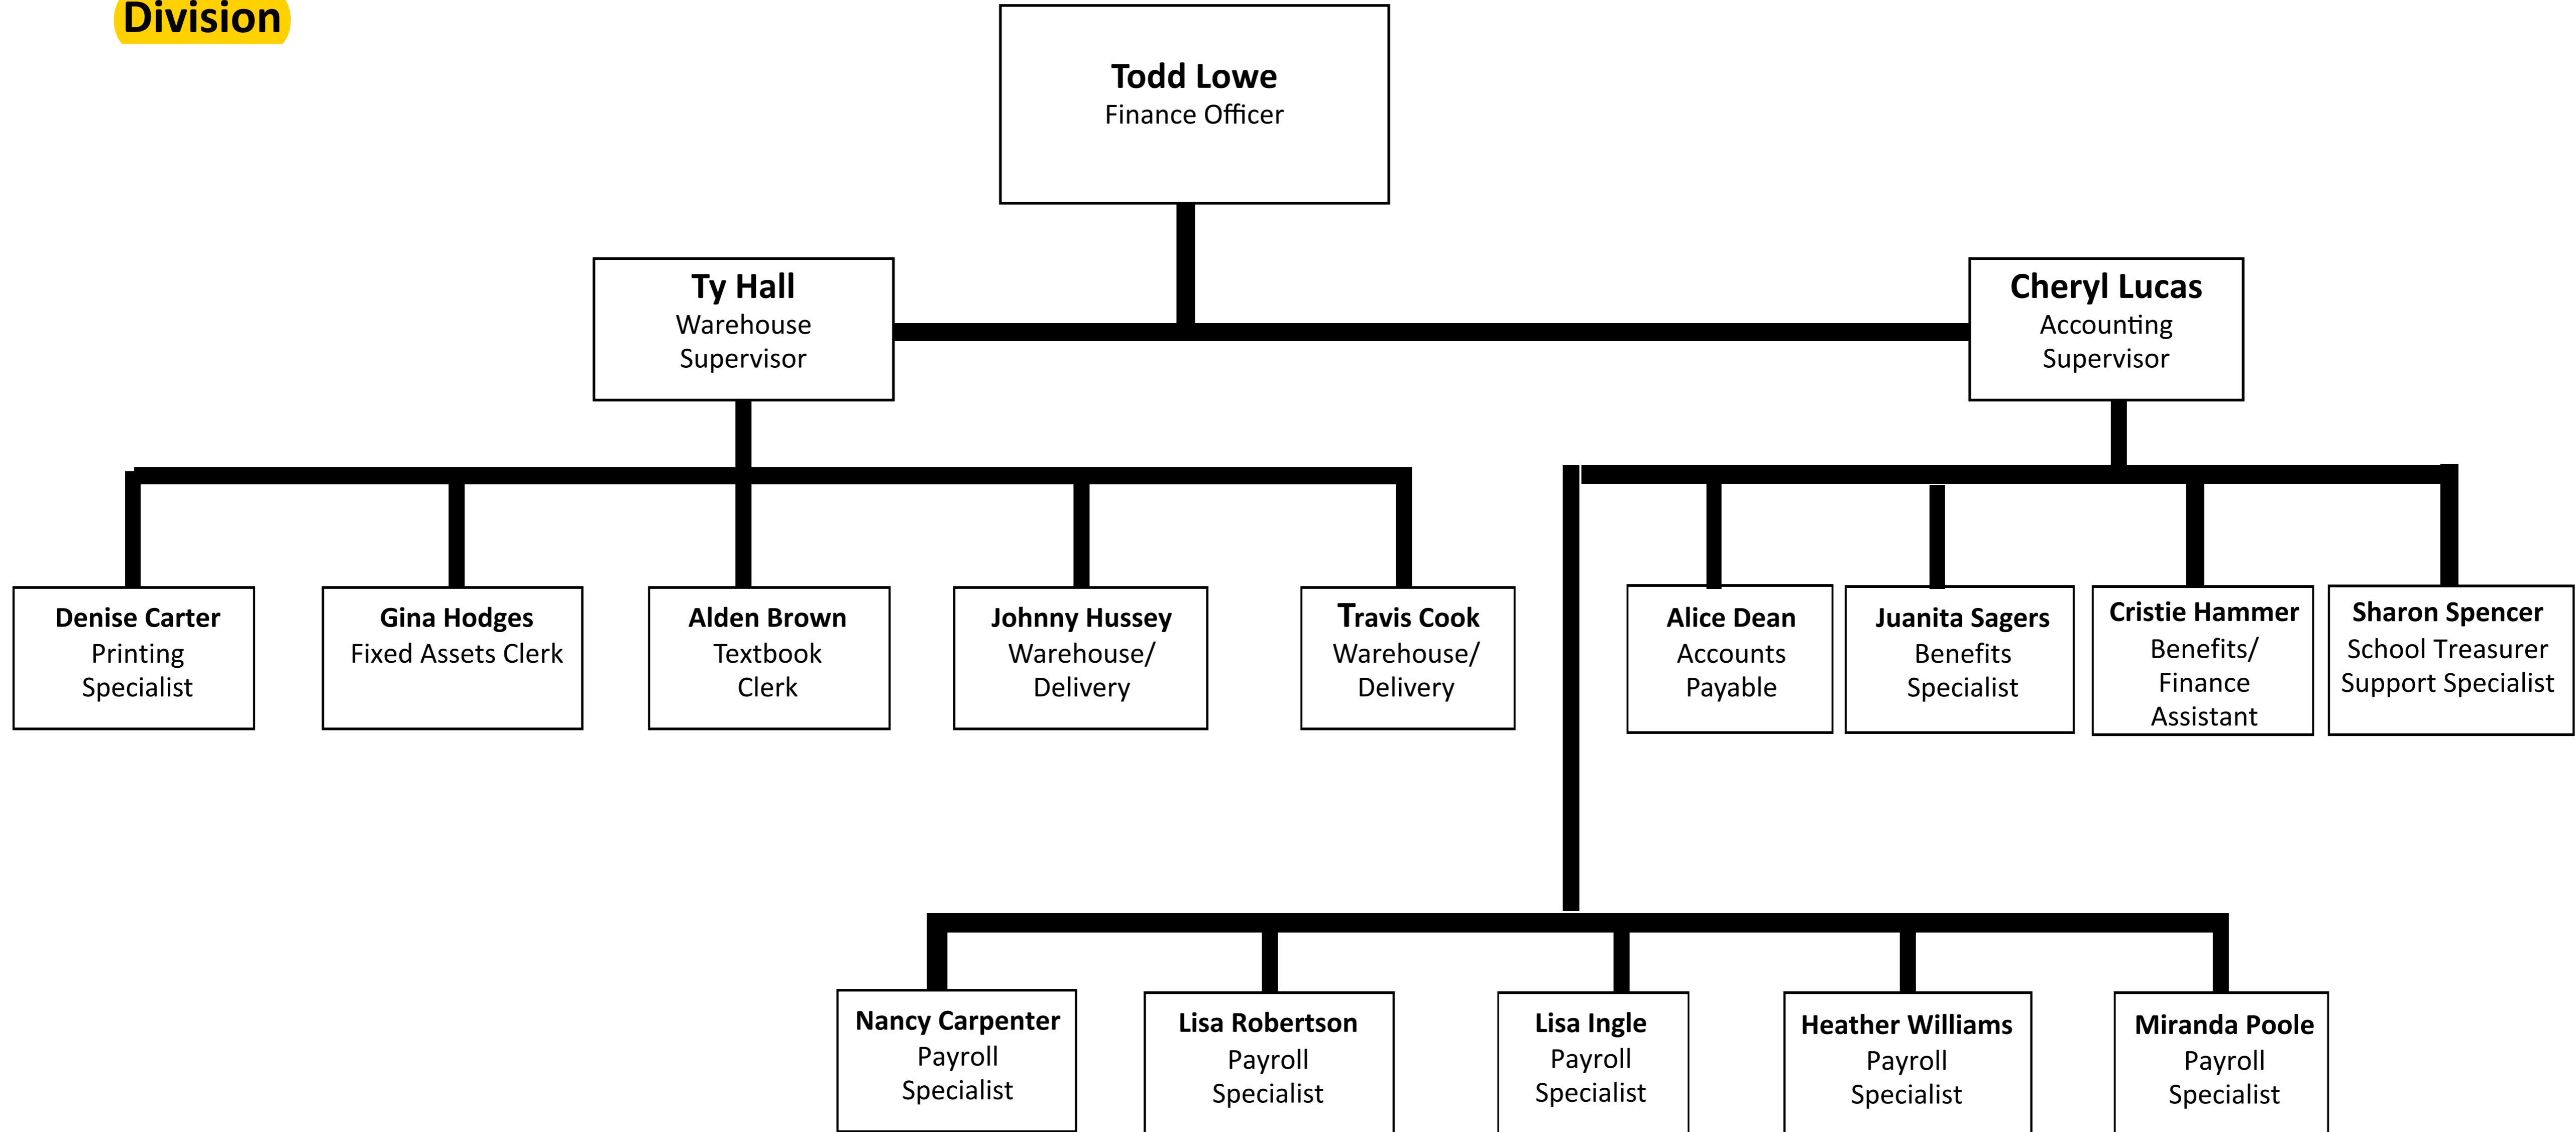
Division

**Todd Lowe**
Finance Officer

**Ty Hall**
Warehouse Supervisor

**Cheryl Lucas**
Accounting Supervisor

**Denise Carter**
Printing Specialist

**Gina Hodges**
Fixed Assets Clerk

**Alden Brown**
Textbook Clerk

**Johnny Hussey**
Warehouse/ Delivery

**Travis Cook**
Warehouse/ Delivery

**Alice Dean**
Accounts Payable

**Juanita Sagers**
Benefits Specialist

**Cristie Hammer**
Benefits/ Finance Assistant

**Sharon Spencer**
School Treasurer Support Specialist

**Nancy Carpenter**
Payroll Specialist

**Lisa Robertson**
Payroll Specialist

**Lisa Ingle**
Payroll Specialist

**Heather Williams**
Payroll Specialist

**Miranda Poole**
Payroll Specialist